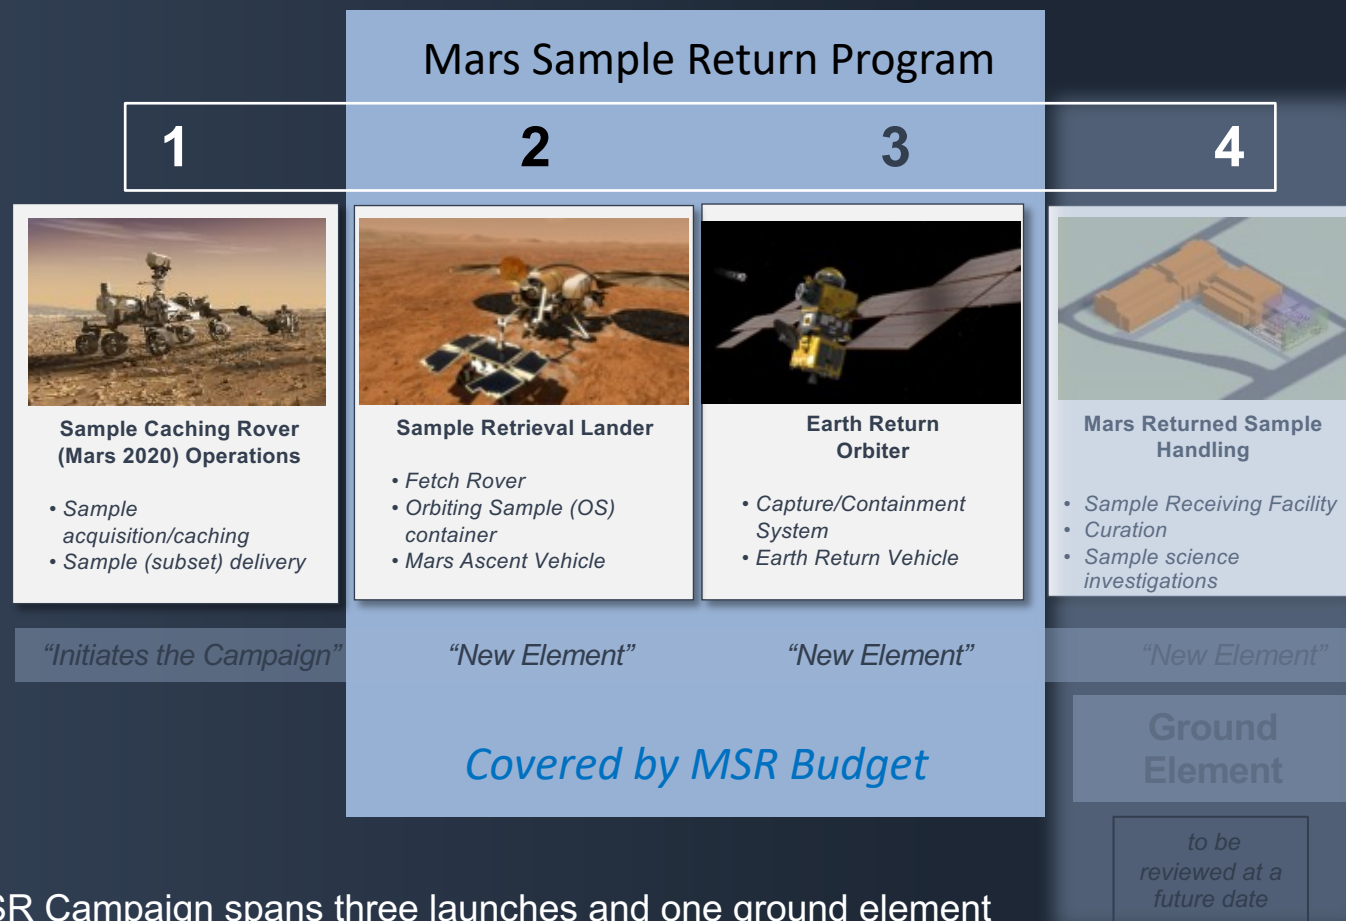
Mars Sample Return Program

1

2

3

4

Sample Caching Rover (Mars 2020) Operations

• Sample acquisition/caching
• Sample (subset) delivery

Sample Retrieval Lander

• Fetch Rover
• Orbiting Sample (OS) container
• Mars Ascent Vehicle

Earth Return Orbiter

• Capture/Containment System
• Earth Return Vehicle

Mars Returned Sample Handling

• Sample Receiving Facility
• Curation
• Sample science investigations

"Initiates the Campaign"

"New Element"

"New Element"

"New Element"

Covered by MSR Budget

Ground Element

to be reviewed at a future date

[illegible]SR Campaign spans three launches and one ground element